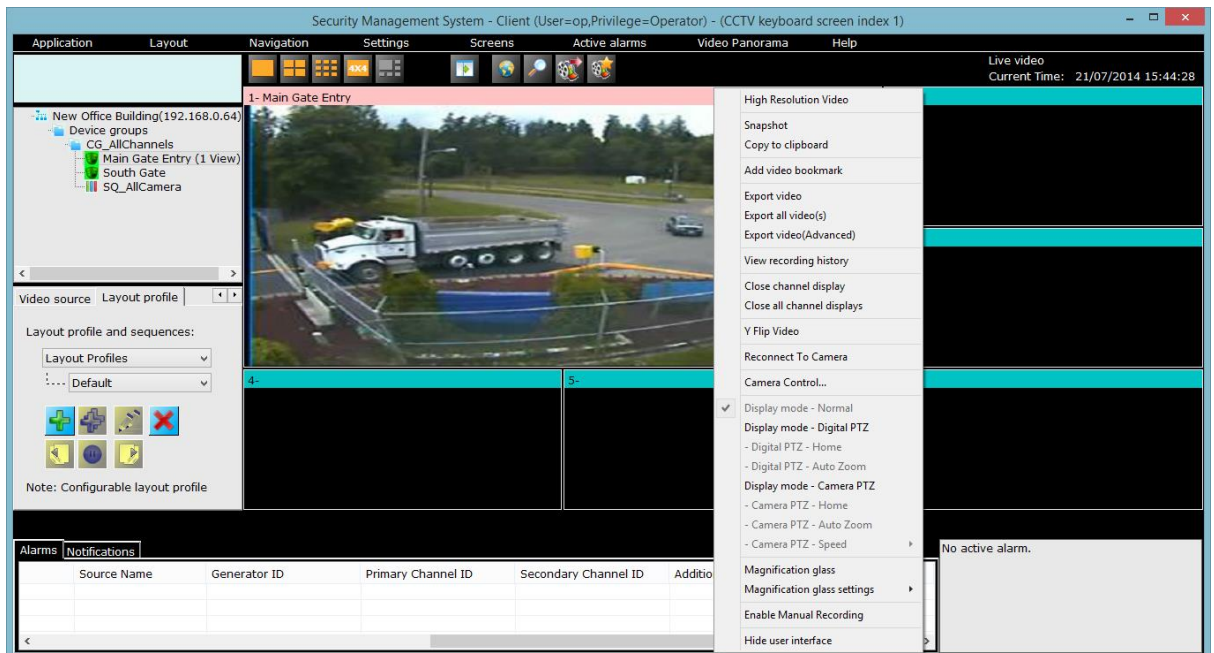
Security Management System - Client (User=op,Privilege=Operator) - (CCTV keyboard screen index 1)

Application Layout Navigation Settings Screens Active alarms Video Panorama Help

4X4

Live video
Current Time: 21/07/2014 15:44:28

New Office Building(192.168.0.64)
Device groups
CG_AllChannels
Main Gate Entry (1 View)
South Gate
SQ_AllCamera

Video source Layout profile

Layout profile and sequences:

Layout Profiles

Default

Note: Configurable layout profile

1- Main Gate Entry

4-

5-

High Resolution Video
Snapshot
Copy to clipboard
Add video bookmark
Export video
Export all video(s)
Export video(Advanced)
View recording history
Close channel display
Close all channel displays
Y Flip Video
Reconnect To Camera
Camera Control...
Display mode - Normal
Display mode - Digital PTZ
- Digital PTZ - Home
- Digital PTZ - Auto Zoom
Display mode - Camera PTZ
- Camera PTZ - Home
- Camera PTZ - Auto Zoom
- Camera PTZ - Speed
Magnification glass
Magnification glass settings
Enable Manual Recording
Hide user interface

Alarms Notifications

| | Source Name | Generator ID | Primary Channel ID | Secondary Channel ID | Additio |
|---|---|---|---|---|---|

No active alarm.